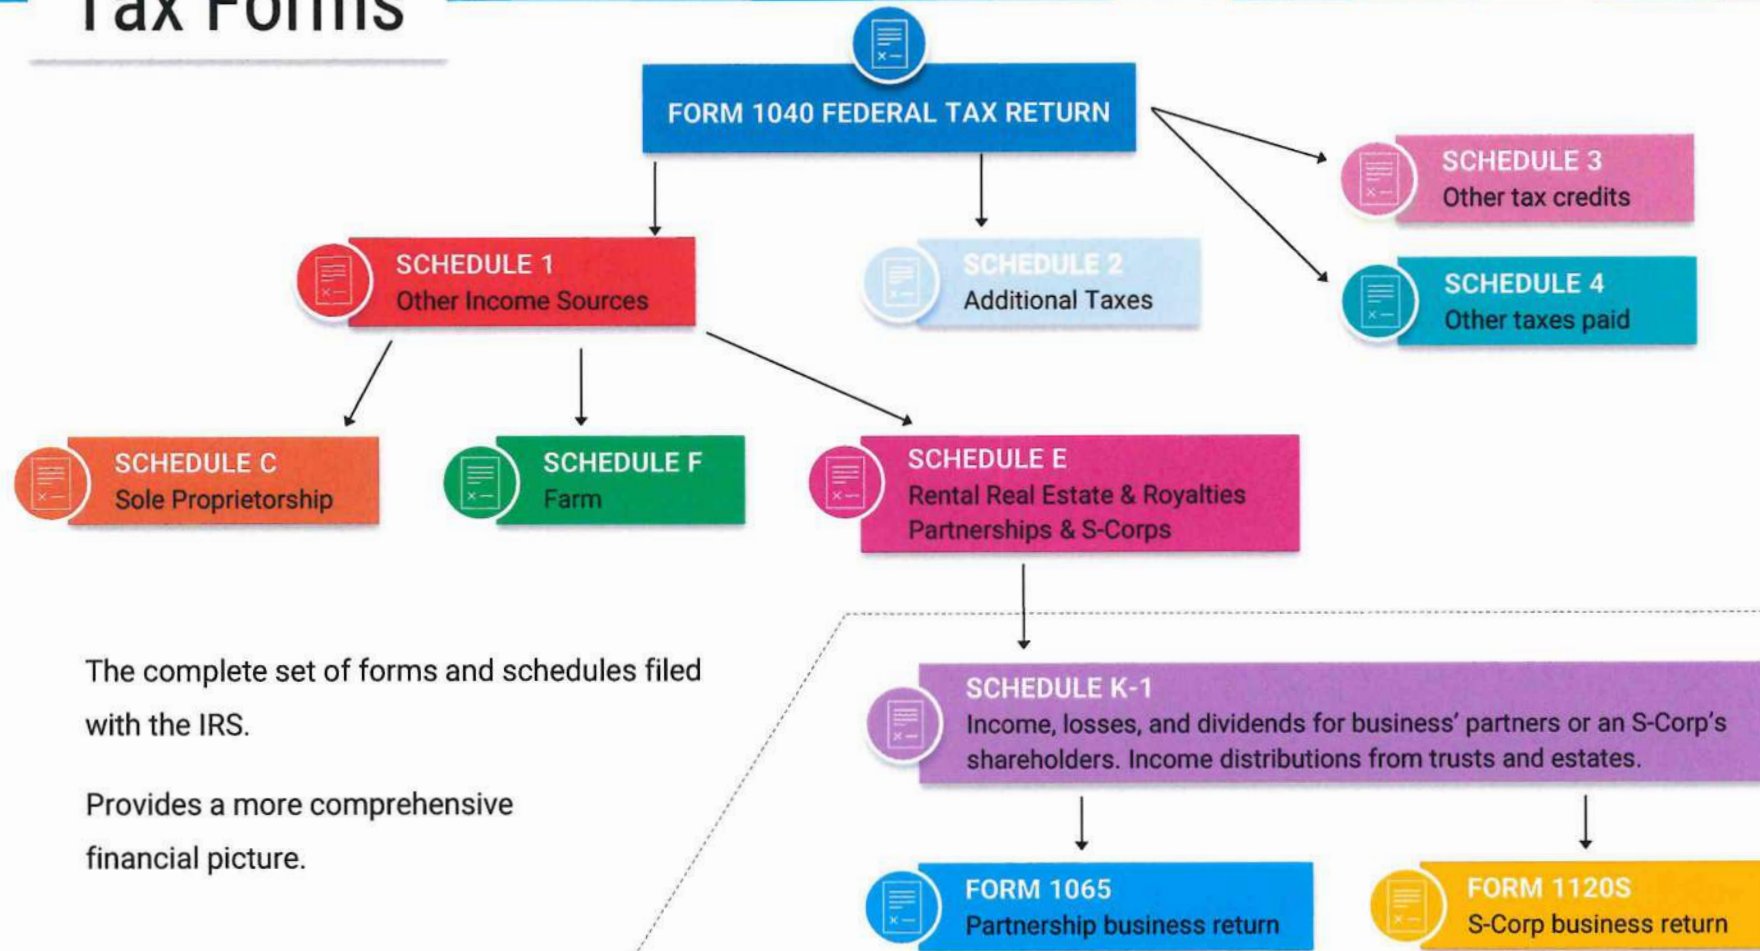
Tax Forms

FORM 1040 FEDERAL TAX RETURN

SCHEDULE 3
Other tax credits

SCHEDULE 1
Other Income Sources

SCHEDULE 2
Additional Taxes

SCHEDULE 4
Other taxes paid

SCHEDULE C
Sole Proprietorship

SCHEDULE F
Farm

SCHEDULE E
Rental Real Estate & Royalties
Partnerships & S-Corps

The complete set of forms and schedules filed with the IRS.

Provides a more comprehensive financial picture.

SCHEDULE K-1
Income, losses, and dividends for business' partners or an S-Corp's shareholders. Income distributions from trusts and estates.

FORM 1065
Partnership business return

FORM 1120S
S-Corp business return